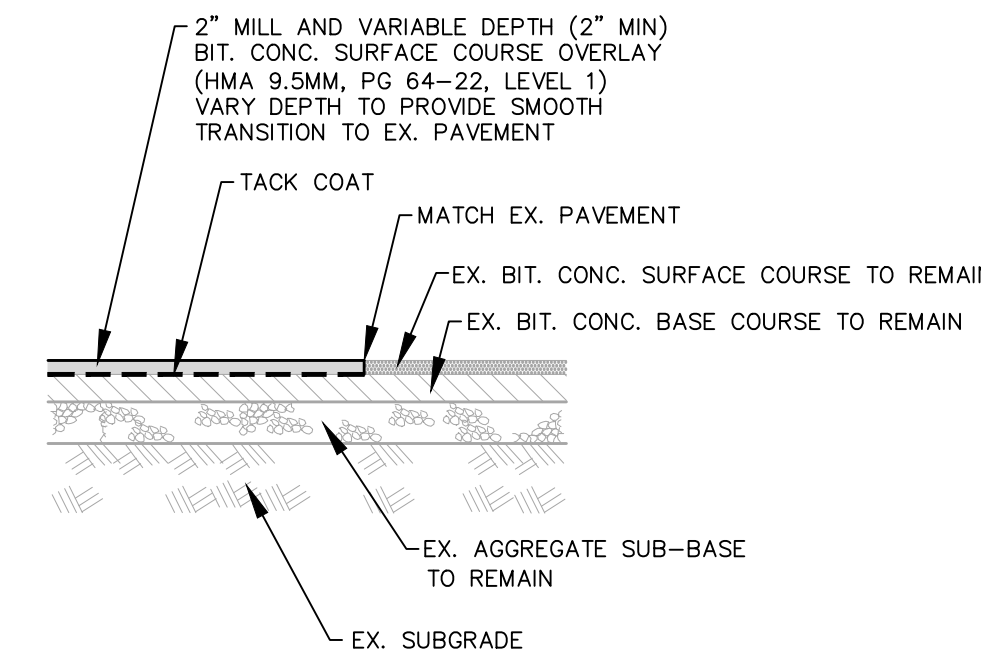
2" MILL AND VARIABLE DEPTH (2" MIN) BIT. CONC. SURFACE COURSE OVERLAY (HMA 9.5MM, PG 64–22, LEVEL 1) VARY DEPTH TO PROVIDE SMOOTH TRANSITION TO EX. PAVEMENT

TACK COAT

MATCH EX. PAVEMENT

EX. BIT. CONC. SURFACE COURSE TO REMAI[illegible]

EX. BIT. CONC. BASE COURSE TO REMAIN

EX. AGGREGATE SUB–BASE TO REMAIN

EX. SUBGRADE